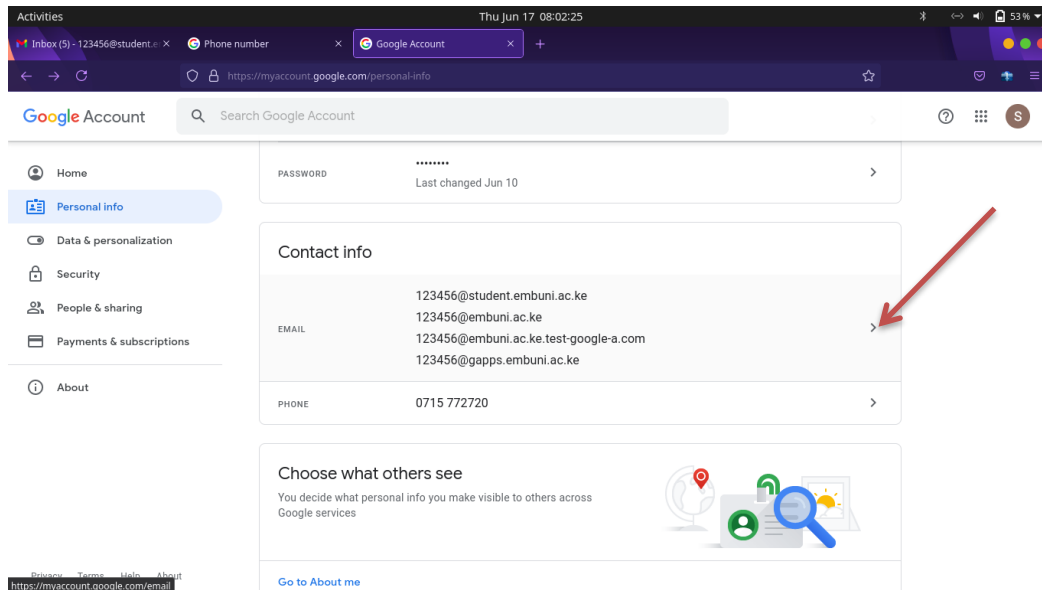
Activities
Thu Jun 17 08:02:25
53 %

Inbox (5) - 123456@student.e
Phone number
Google Account

https://myaccount.google.com/personal-info

Google Account
Search Google Account
S

Home
Personal info
Data & personalization
Security
People & sharing
Payments & subscriptions
About

PASSWORD
••••••••
Last changed Jun 10

Contact info

EMAIL
123456@student.embuni.ac.ke
123456@embuni.ac.ke
123456@embuni.ac.ke.test-google-a.com
123456@gapps.embuni.ac.ke

PHONE
0715 772720

Choose what others see
You decide what personal info you make visible to others across Google services

Go to About me

Privacy Terms Help About
https://myaccount.google.com/email